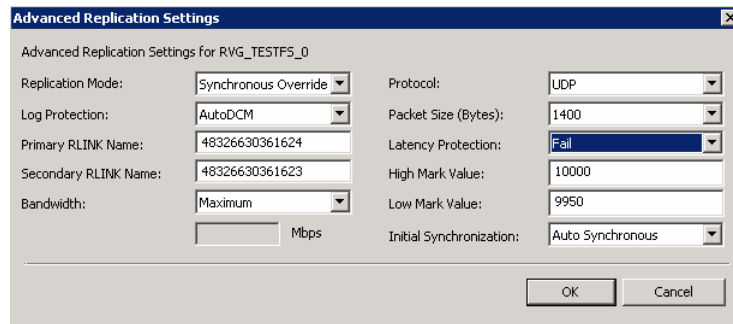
Advanced Replication Settings

Advanced Replication Settings for RVG_TESTFS_0

Replication Mode: Synchronous Override

Log Protection: AutoDCM

Primary RLINK Name: 48326630361624

Secondary RLINK Name: 48326630361623

Bandwidth: Maximum

Mbps

Protocol: UDP

Packet Size (Bytes): 1400

Latency Protection: Fail

High Mark Value: 10000

Low Mark Value: 9950

Initial Synchronization: Auto Synchronous

OK

Cancel